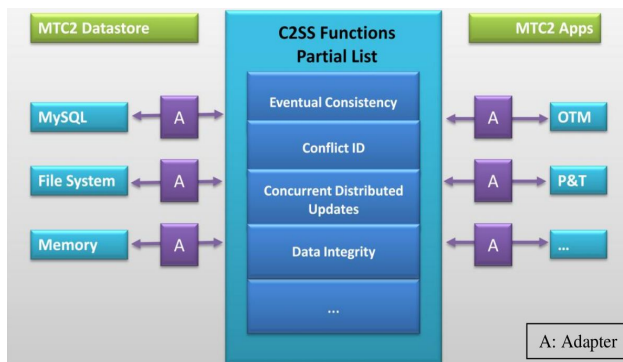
MTC2 Datastore

C2SS Functions Partial List

MTC2 Apps

MySQL

A

Eventual Consistency

A

OTM

Conflict ID

File System

A

Concurrent Distributed Updates

A

P&T

Memory

A

Data Integrity

A

...

...

A: Adapter